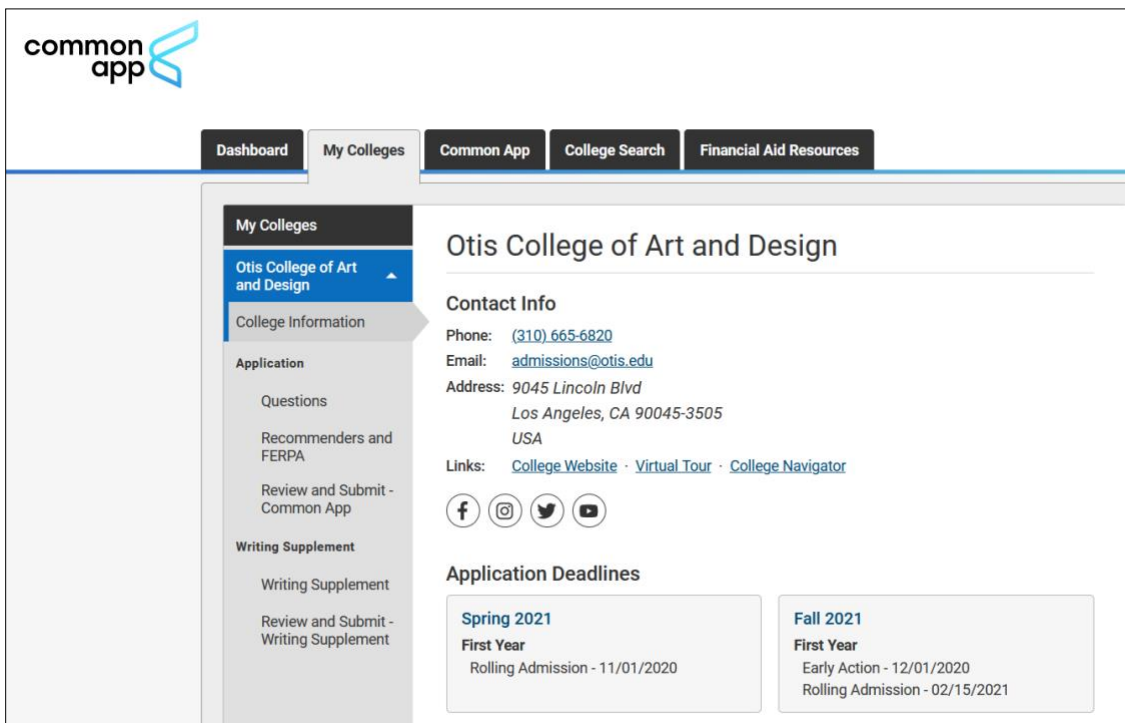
common app

Dashboard
My Colleges
Common App
College Search
Financial Aid Resources

My Colleges
Otis College of Art and Design
College Information
Application
Questions
Recommenders and FERPA
Review and Submit - Common App
Writing Supplement
Writing Supplement
Review and Submit - Writing Supplement

Otis College of Art and Design

Contact Info
Phone: (310) 665-6820
Email: admissions@otis.edu
Address: 9045 Lincoln Blvd
Los Angeles, CA 90045-3505
USA
Links: College Website · Virtual Tour · College Navigator

Application Deadlines

Spring 2021
First Year
Rolling Admission - 11/01/2020

Fall 2021
First Year
Early Action - 12/01/2020
Rolling Admission - 02/15/2021